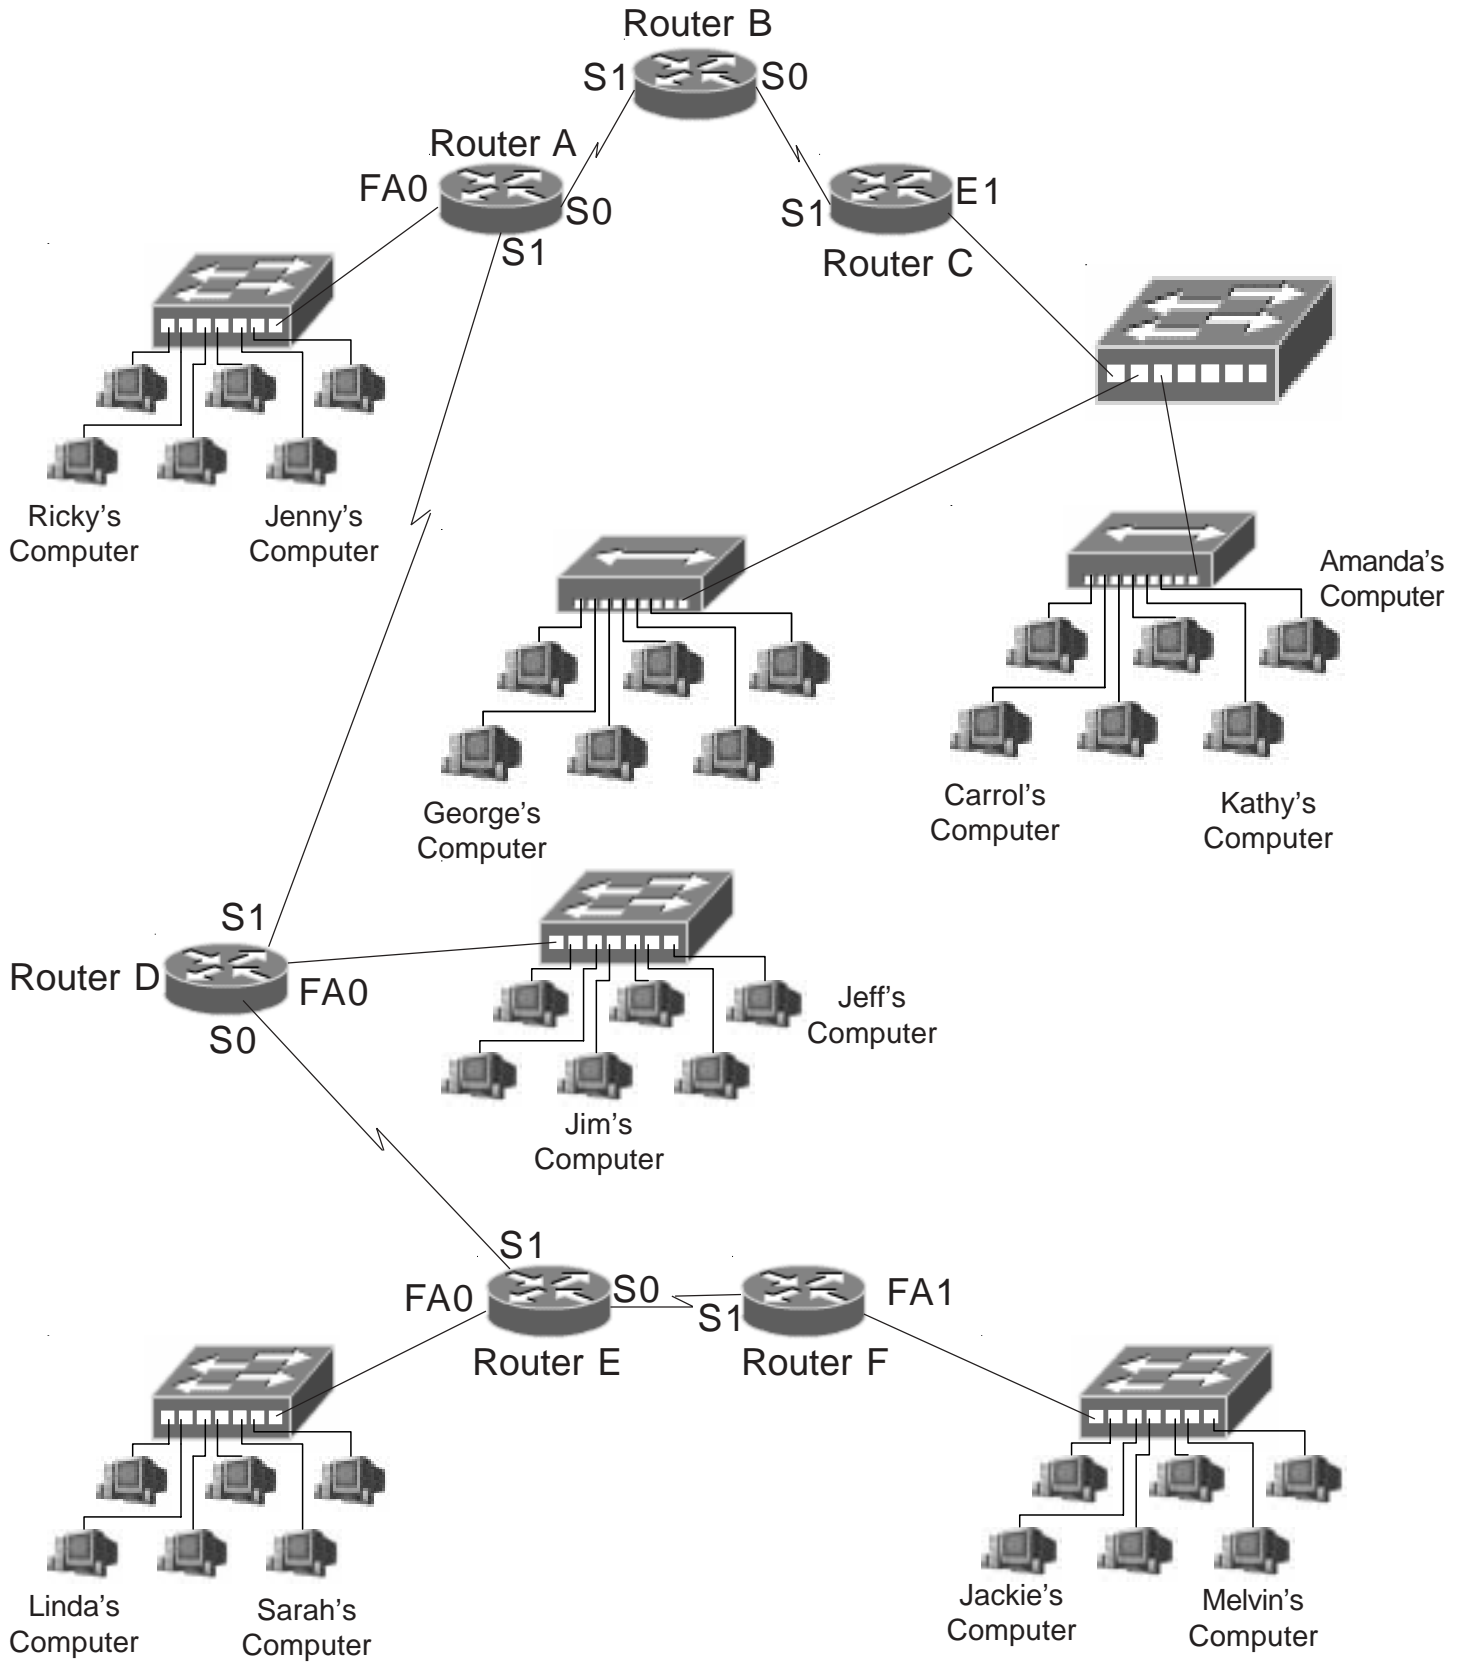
Router B
S1
S0
Router A
FA0
S0
S1
S1
E1
Router C

Ricky's Computer
Jenny's Computer

Amanda's Computer

George's Computer

Carrol's Computer
Kathy's Computer

S1
Router D
FA0
S0

Jeff's Computer
Jim's Computer

S1
FA0
S0
S1
FA1
Router E
Router F

Linda's Computer
Sarah's Computer
Jackie's Computer
Melvin's Computer